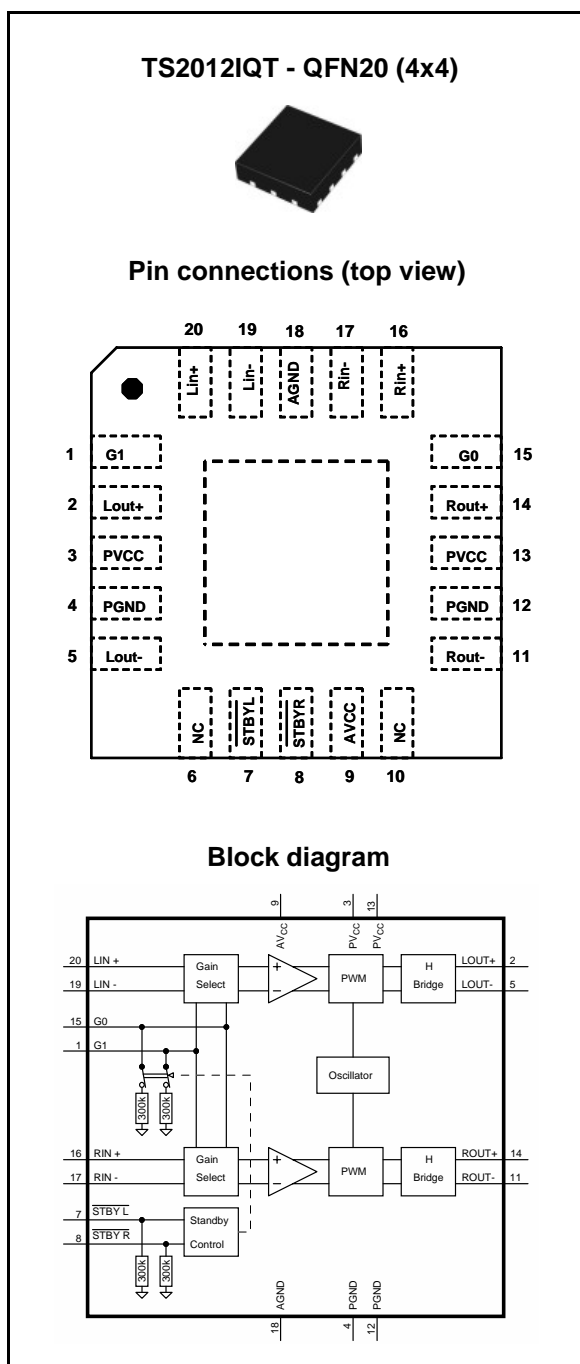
TS2012IQT - QFN20 (4x4)

Pin connections (top view)

20 19 18 17 16

Lin+ Lin- AGND Rin- Rin+

1 G1
2 Lout+
3 PVCC
4 PGND
5 Lout-

G0 15
Rout+ 14
PVCC 13
PGND 12
Rout- 11

NC $\overline{STBYL}$ $\overline{STBYR}$ AVCC NC

6 7 8 9 10

Block diagram

9 3 13

$AV_{CC}$ $PV_{CC}$ $PV_{CC}$

20 LIN +
19 LIN -
15 G0
1 G1

Gain Select

+
–

PWM

H Bridge

LOUT+ 2
LOUT- 5

Oscillator

300k 300k

16 RIN +
17 RIN -

Gain Select

+
–

PWM

H Bridge

ROUT+ 14
ROUT- 11

7 $\overline{STBY L}$
8 $\overline{STBY R}$

Standby Control

300k 300k

AGND PGND PGND

18 4 12